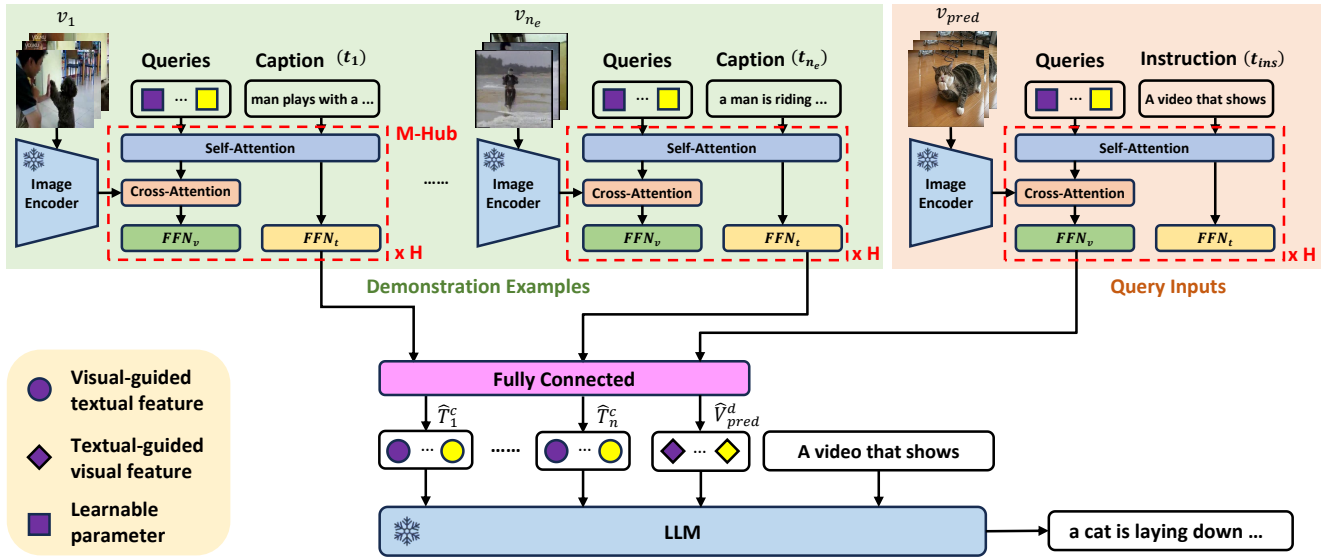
$v_1$

Queries

Caption $(t_1)$

man plays with a ...

M-Hub

Image Encoder

Self-Attention

Cross-Attention

$FFN_v$

$FFN_t$

x H

......

$v_{n_e}$

Queries

Caption $(t_{n_e})$

a man is riding ...

Image Encoder

Self-Attention

Cross-Attention

$FFN_v$

$FFN_t$

x H

Demonstration Examples

$v_{pred}$

Queries

Instruction $(t_{ins})$

A video that shows

Image Encoder

Self-Attention

Cross-Attention

$FFN_v$

$FFN_t$

x H

Query Inputs

Visual-guided textual feature

Textual-guided visual feature

Learnable parameter

Fully Connected

$\widehat{T}_1^c$

$\widehat{T}_n^c$

$\widehat{V}_{pred}^d$

......

A video that shows

LLM

a cat is laying down ...